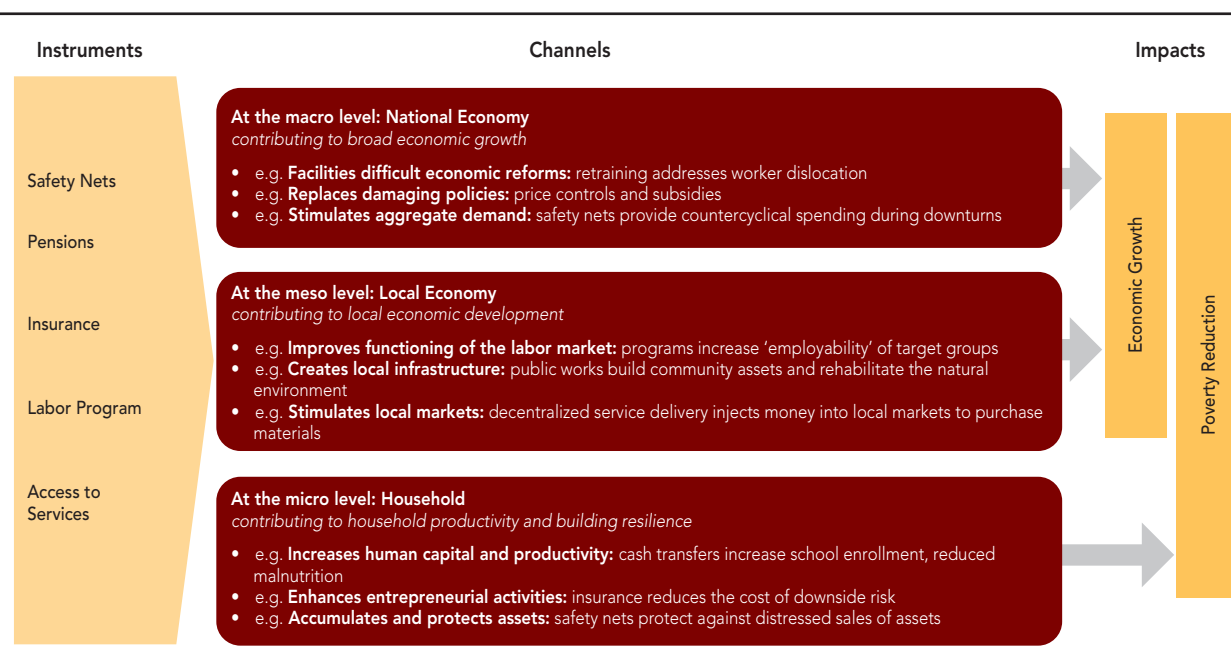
Instruments

Channels

Impacts

Safety Nets

Pensions

Insurance

Labor Program

Access to Services

At the macro level: National Economy
contributing to broad economic growth

• e.g. **Facilities difficult economic reforms:** retraining addresses worker dislocation
• e.g. **Replaces damaging policies:** price controls and subsidies
• e.g. **Stimulates aggregate demand:** safety nets provide countercyclical spending during downturns

At the meso level: Local Economy
contributing to local economic development

• e.g. **Improves functioning of the labor market:** programs increase 'employability' of target groups
• e.g. **Creates local infrastructure:** public works build community assets and rehabilitate the natural environment
• e.g. **Stimulates local markets:** decentralized service delivery injects money into local markets to purchase materials

At the micro level: Household
contributing to household productivity and building resilience

• e.g. **Increases human capital and productivity:** cash transfers increase school enrollment, reduced malnutrition
• e.g. **Enhances entrepreneurial activities:** insurance reduces the cost of downside risk
• e.g. **Accumulates and protects assets:** safety nets protect against distressed sales of assets

Economic Growth

Poverty Reduction